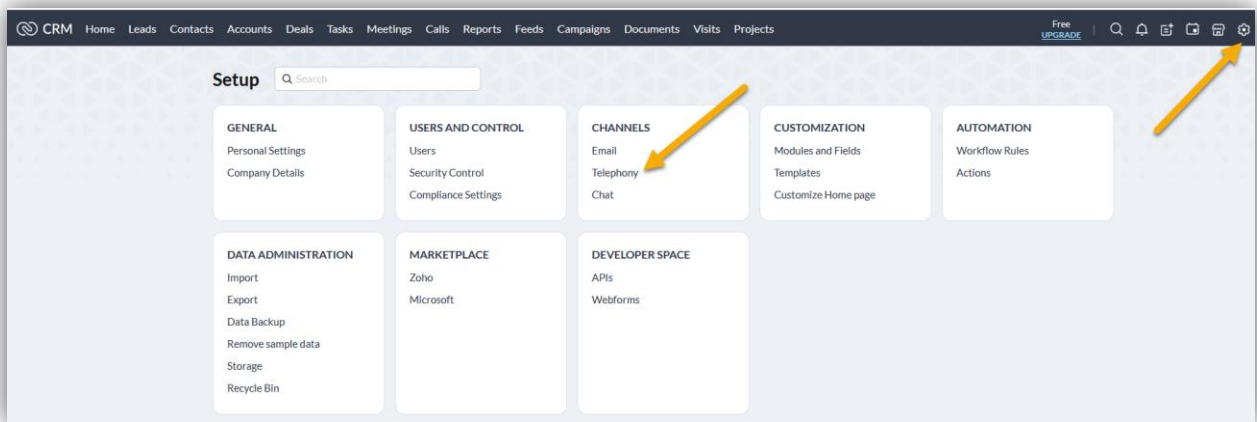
CRM Home Leads Contacts Accounts Deals Tasks Meetings Calls Reports Feeds Campaigns Documents Visits Projects

Free
UPGRADE

Setup

Search

GENERAL
Personal Settings
Company Details

USERS AND CONTROL
Users
Security Control
Compliance Settings

CHANNELS
Email
Telephony
Chat

CUSTOMIZATION
Modules and Fields
Templates
Customize Home page

AUTOMATION
Workflow Rules
Actions

DATA ADMINISTRATION
Import
Export
Data Backup
Remove sample data
Storage
Recycle Bin

MARKETPLACE
Zoho
Microsoft

DEVELOPER SPACE
APIs
Webforms